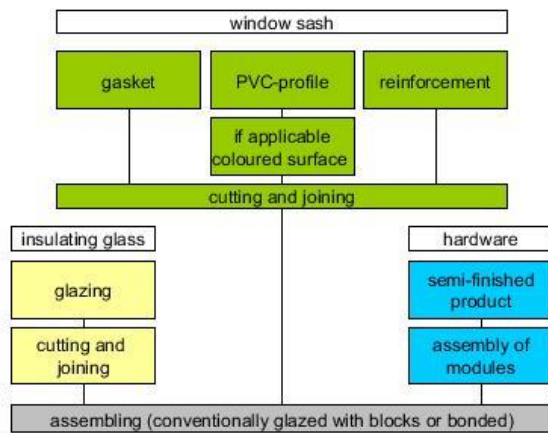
window sash

gasket

PVC-profile

reinforcement

if applicable coloured surface

cutting and joining

insulating glass

hardware

glazing

semi-finished product

cutting and joining

assembly of modules

assembling (conventionally glazed with blocks or bonded)